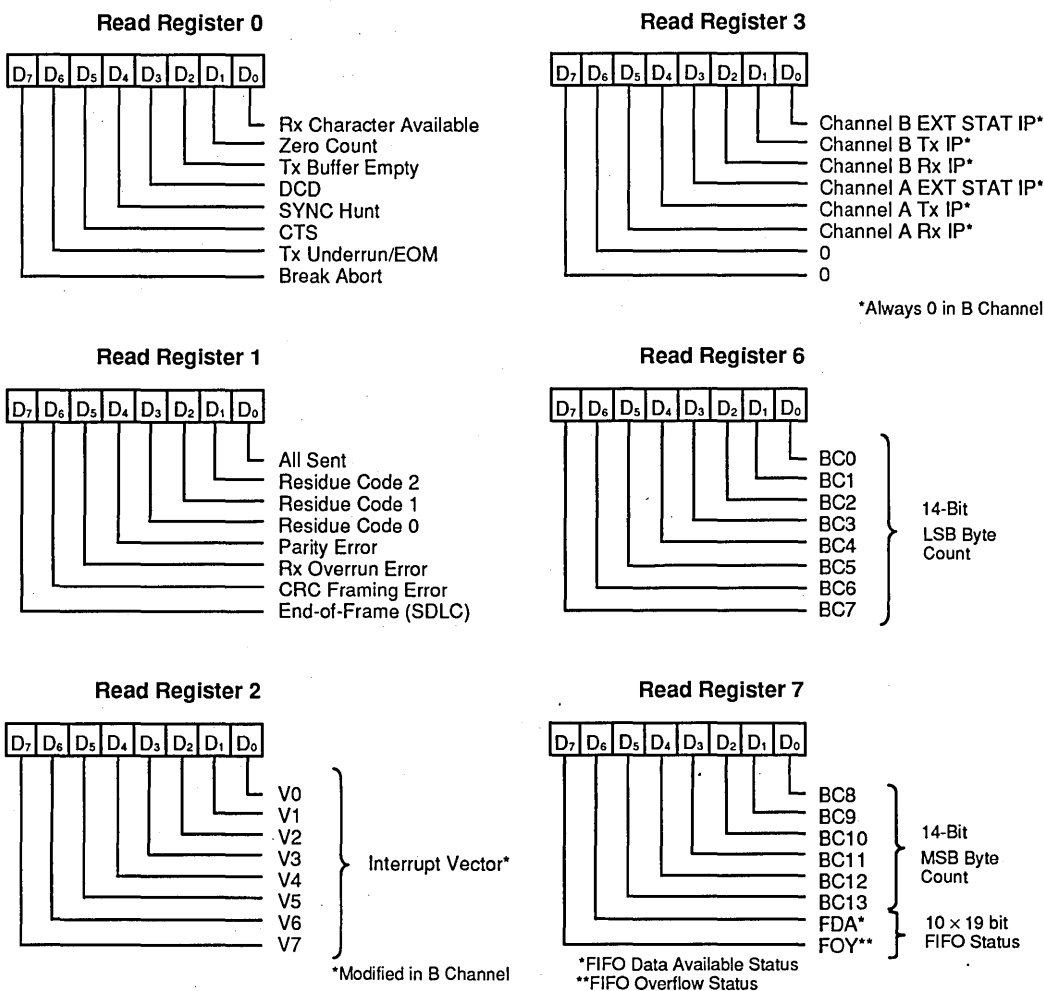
Read Register 0

$D_7$ $D_6$ $D_5$ $D_4$ $D_3$ $D_2$ $D_1$ $D_0$

Rx Character Available
Zero Count
Tx Buffer Empty
DCD
SYNC Hunt
CTS
Tx Underrun/EOM
Break Abort

Read Register 3

$D_7$ $D_6$ $D_5$ $D_4$ $D_3$ $D_2$ $D_1$ $D_0$

Channel B EXT STAT IP*
Channel B Tx IP*
Channel B Rx IP*
Channel A EXT STAT IP*
Channel A Tx IP*
Channel A Rx IP*
0
0

*Always 0 in B Channel

Read Register 1

$D_7$ $D_6$ $D_5$ $D_4$ $D_3$ $D_2$ $D_1$ $D_0$

All Sent
Residue Code 2
Residue Code 1
Residue Code 0
Parity Error
Rx Overrun Error
CRC Framing Error
End-of-Frame (SDLC)

Read Register 6

$D_7$ $D_6$ $D_5$ $D_4$ $D_3$ $D_2$ $D_1$ $D_0$

BC0
BC1
BC2
BC3
BC4
BC5
BC6
BC7

14-Bit LSB Byte Count

Read Register 2

$D_7$ $D_6$ $D_5$ $D_4$ $D_3$ $D_2$ $D_1$ $D_0$

V0
V1
V2
V3
V4
V5
V6
V7

Interrupt Vector*

*Modified in B Channel

Read Register 7

$D_7$ $D_6$ $D_5$ $D_4$ $D_3$ $D_2$ $D_1$ $D_0$

BC8
BC9
BC10
BC11
BC12
BC13
FDA*
FOY**

14-Bit MSB Byte Count

$10 \times 19$ bit FIFO Status

*FIFO Data Available Status
**FIFO Overflow Status